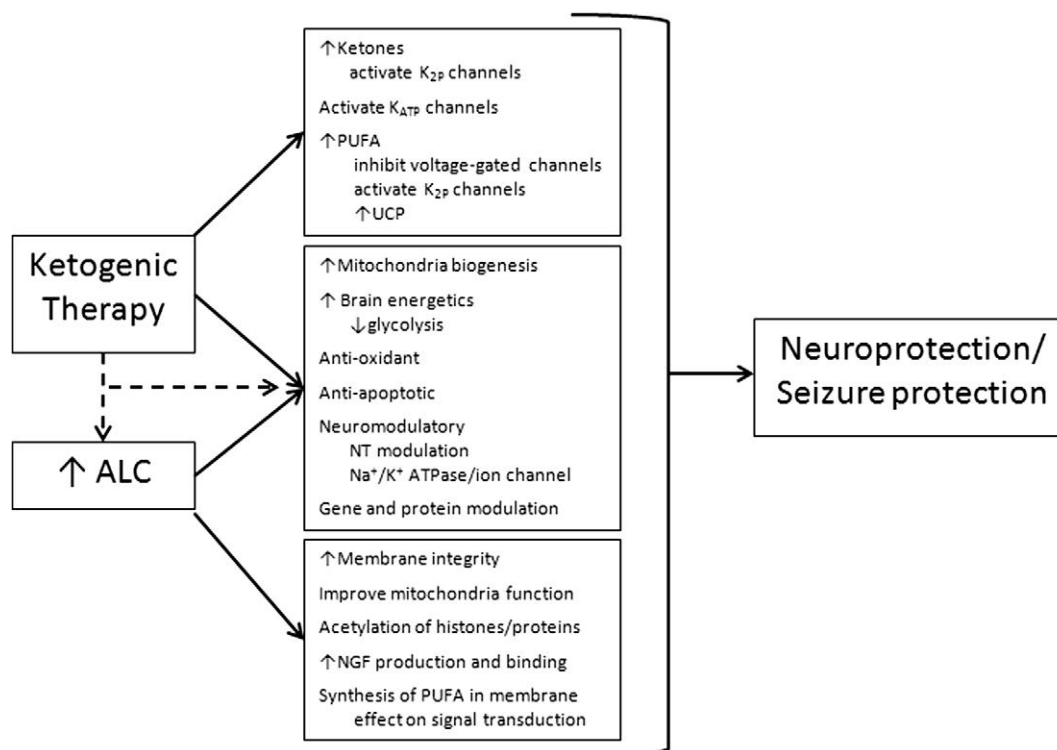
Ketogenic Therapy

↑ ALC

↑Ketones
activate $K_{2P}$ channels

Activate $K_{ATP}$ channels

↑PUFA
inhibit voltage-gated channels
activate $K_{2P}$ channels
↑UCP

↑Mitochondria biogenesis

↑ Brain energetics
↓glycolysis

Anti-oxidant

Anti-apoptotic

Neuromodulatory
NT modulation
$Na^+/K^+$ ATPase/ion channel

Gene and protein modulation

↑Membrane integrity

Improve mitochondria function

Acetylation of histones/proteins

↑NGF production and binding

Synthesis of PUFA in membrane
effect on signal transduction

Neuroprotection/
Seizure protection